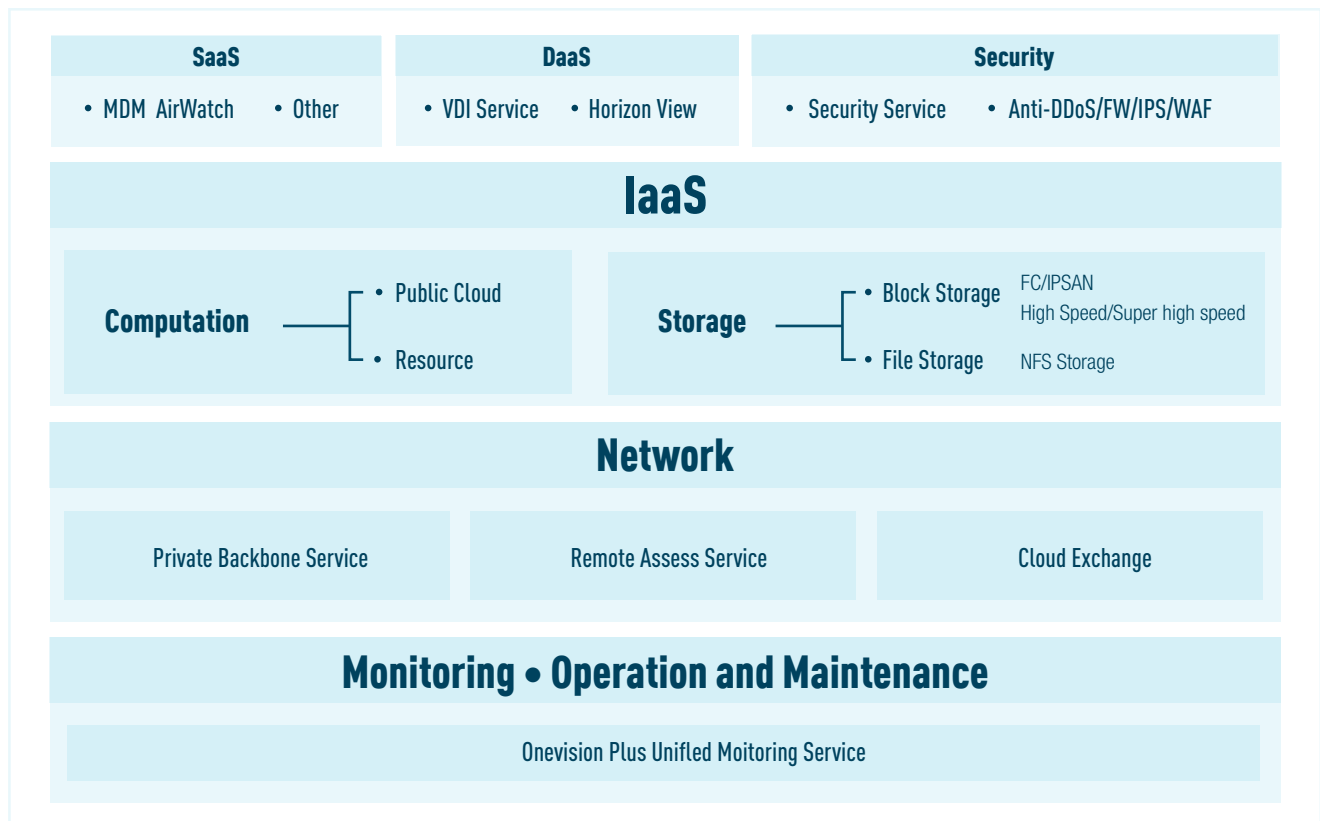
SaaS
• MDM AirWatch • Other

DaaS
• VDI Service • Horizon View

Security
• Security Service • Anti-DDoS/FW/IPS/WAF

IaaS

Computation
• Public Cloud
• Resource

Storage
• Block Storage FC/IPSAN High Speed/Super high speed
• File Storage NFS Storage

Network

Private Backbone Service

Remote Assess Service

Cloud Exchange

Monitoring • Operation and Maintenance

Onevision Plus Unifled Moitoring Service